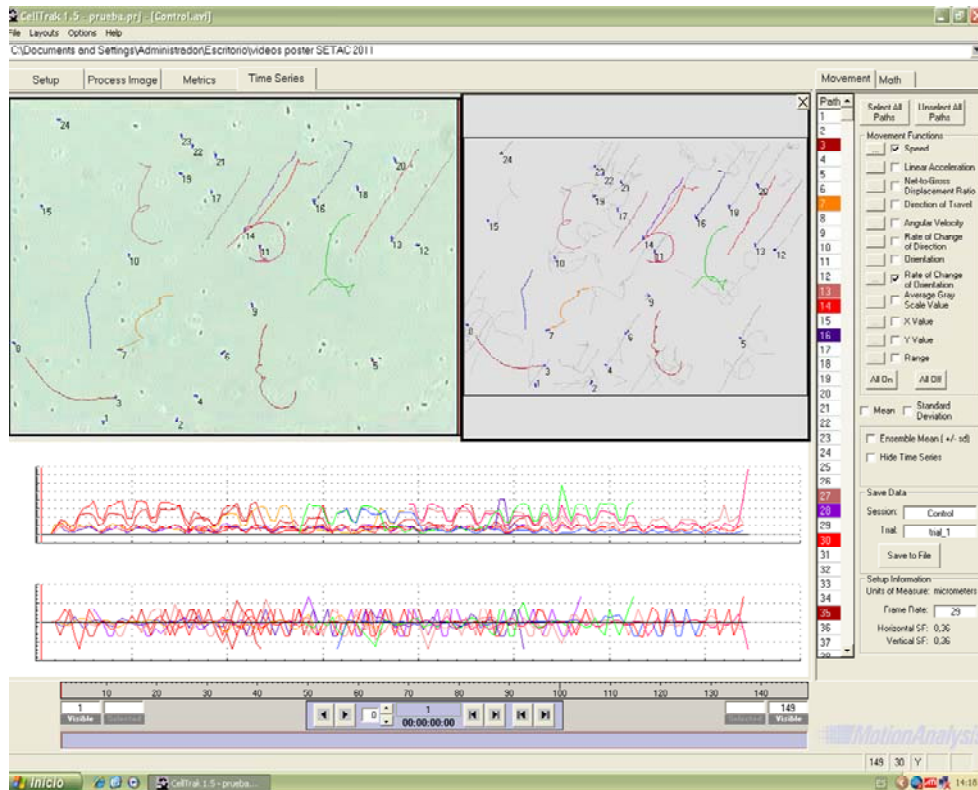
CellTrak 1.5 - prueba.prj - [Control.avi]
File Layouts Options Help
C:\Documents and Settings\Administrador\Escritorio\videos poster SETAC 2011

Setup | Process Image | Metrics | Time Series

24 23 22 21 19 17 20 18 16 15 14 11 13 12 10 9 8 7 6 5 4 3 2 1 0

24 23 22 21 19 17 20 16 18 15 14 11 13 12 10 9 8 7 6 5 4 3 2 1

Movement | Math

Path
1
2
3
4
5
6
7
8
9
10
11
12
13
14
15
16
17
18
19
20
21
22
23
24
25
26
27
28
29
30
31
32
33
34
35
36
37

Select All Paths
Unselect All Paths

Movement Functions
Speed
Linear Acceleration
Net-to-Gross Displacement Ratio
Direction of Travel
Angular Velocity
Rate of Change of Direction
Orientation
Rate of Change of Orientation
Average Gray Scale Value
X Value
Y Value
Range
All On
All Off

Mean
Standard Deviation
Ensemble Mean (+/- sd)
Hide Time Series

Save Data
Session: Control
Trial: trial_1
Save to File

Setup Information
Units of Measure: micrometers
Frame Rate: 29
Horizontal SF: 0.36
Vertical SF: 0.36

10 20 30 40 50 60 70 80 90 100 110 120 130 140
1
Visible
Selected
0
1
00:00:00:00
Selected
149
Visible
MotionAnalysis

149 30 Y

Inicio
CellTrak 1.5 - prueba...
14:16